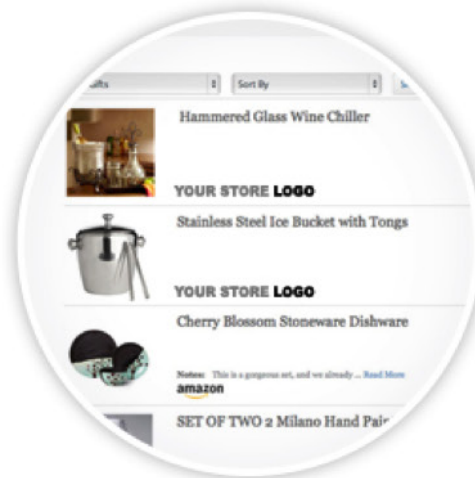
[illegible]fts
Sort By
Se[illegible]

Hammered Glass Wine Chiller

YOUR STORE LOGO

Stainless Steel Ice Bucket with Tongs

YOUR STORE LOGO

Cherry Blossom Stoneware Dishware

Notes: This is a gorgeous set, and we already ... Read More

amazon

SET OF TWO 2 Milano Hand Pai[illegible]